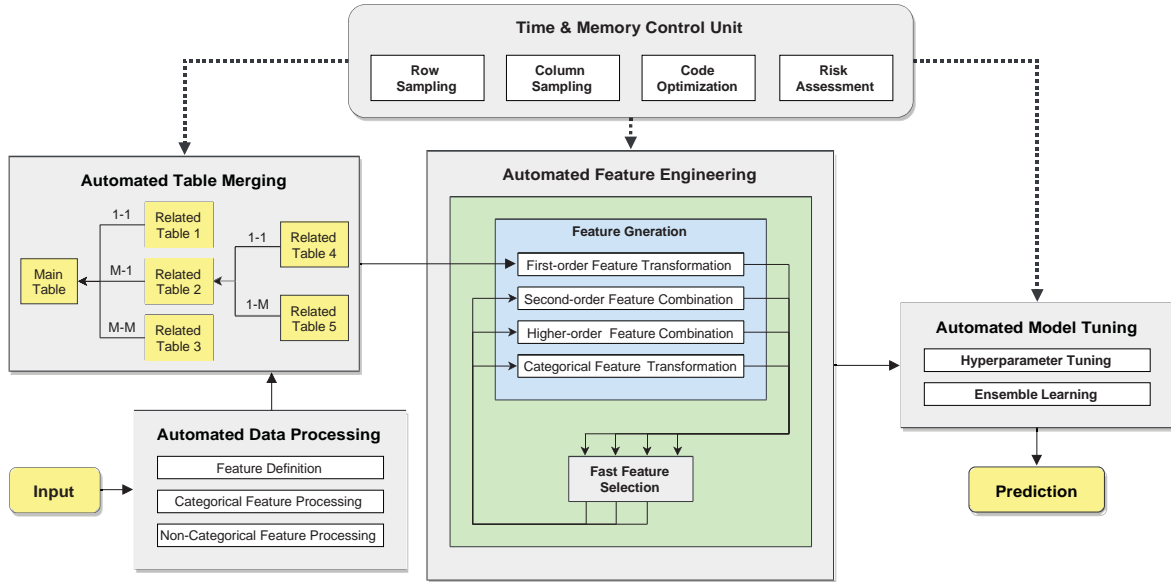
Time & Memory Control Unit

Row Sampling

Column Sampling

Code Optimization

Risk Assessment

Automated Table Merging

Main Table

1-1

Related Table 1

M-1

Related Table 2

M-M

Related Table 3

1-1

Related Table 4

1-M

Related Table 5

Automated Feature Engineering

Feature Gneration

First-order Feature Transformation

Second-order Feature Combination

Higher-order Feature Combination

Categorical Feature Transformation

Fast Feature Selection

Automated Model Tuning

Hyperparameter Tuning

Ensemble Learning

Prediction

Automated Data Processing

Feature Definition

Categorical Feature Processing

Non-Categorical Feature Processing

Input